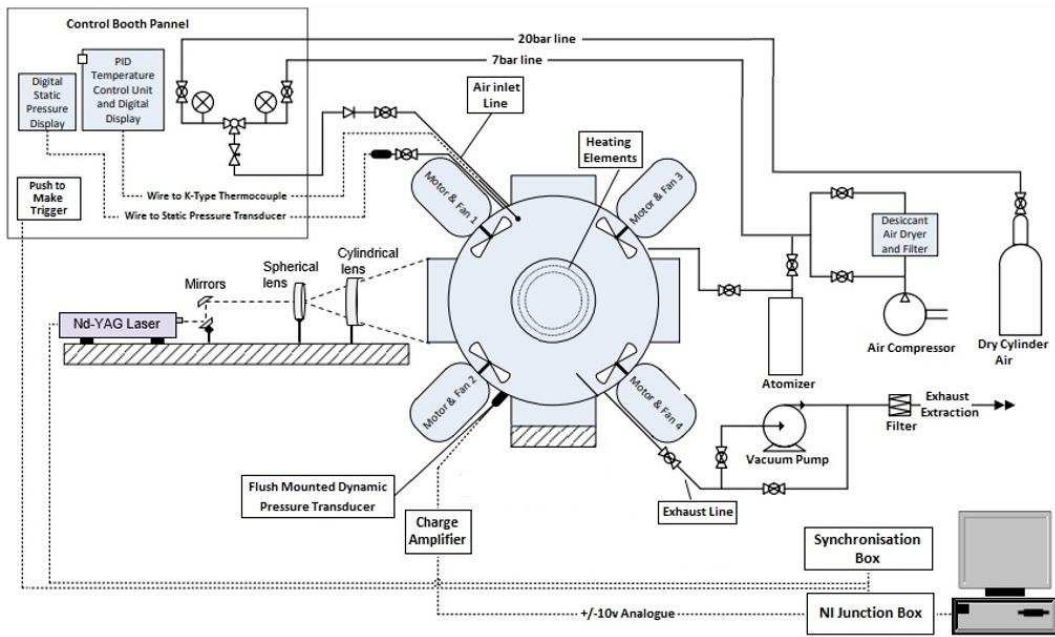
Control Booth Pannel

Digital Static Pressure Display

PID Temperature Control Unit and Digital Display

20bar line

7bar line

Air inlet Line

Heating Elements

Push to Make Trigger

Wire to K-Type Thermocouple

Wire to Static Pressure Transducer

Motor & Fan 1

Motor & Fan 3

Motor & Fan 2

Motor & Fan 4

Desiccant Air Dryer and Filter

Air Compressor

Dry Cylinder Air

Mirrors

Spherical lens

Cylindrical lens

Nd-YAG Laser

Atomizer

Exhaust Extraction

Filter

Vacuum Pump

Flush Mounted Dynamic Pressure Transducer

Charge Amplifier

Exhaust Line

Synchronisation Box

+/-10v Analogue

NI Junction Box